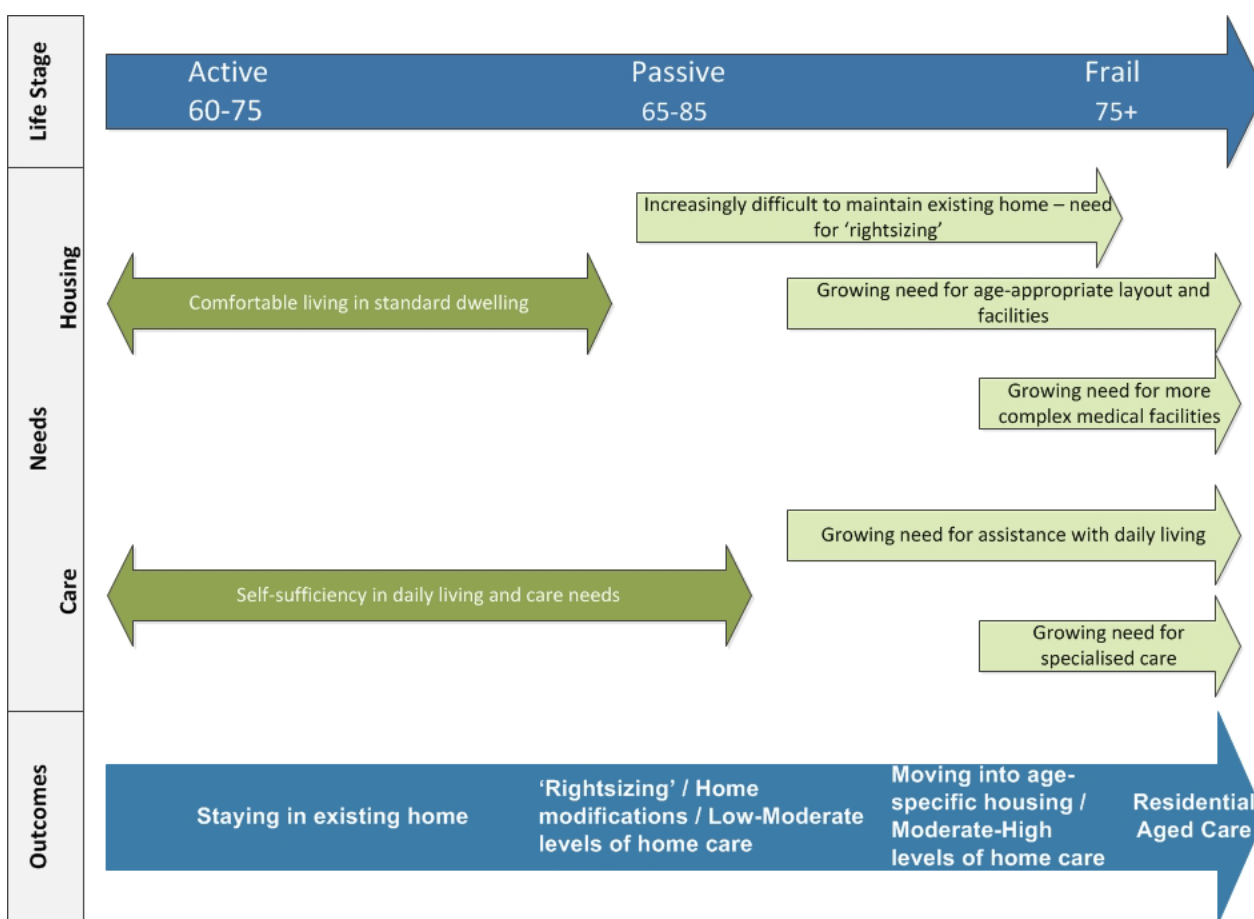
Life Stage

Active
60-75

Passive
65-85

Frail
75+

Needs

Housing

Increasingly difficult to maintain existing home – need for 'rightsizing'

Comfortable living in standard dwelling

Growing need for age-appropriate layout and facilities

Growing need for more complex medical facilities

Care

Growing need for assistance with daily living

Self-sufficiency in daily living and care needs

Growing need for specialised care

Outcomes

Staying in existing home

'Rightsizing' / Home modifications / Low-Moderate levels of home care

Moving into age-specific housing / Moderate-High levels of home care

Residential Aged Care